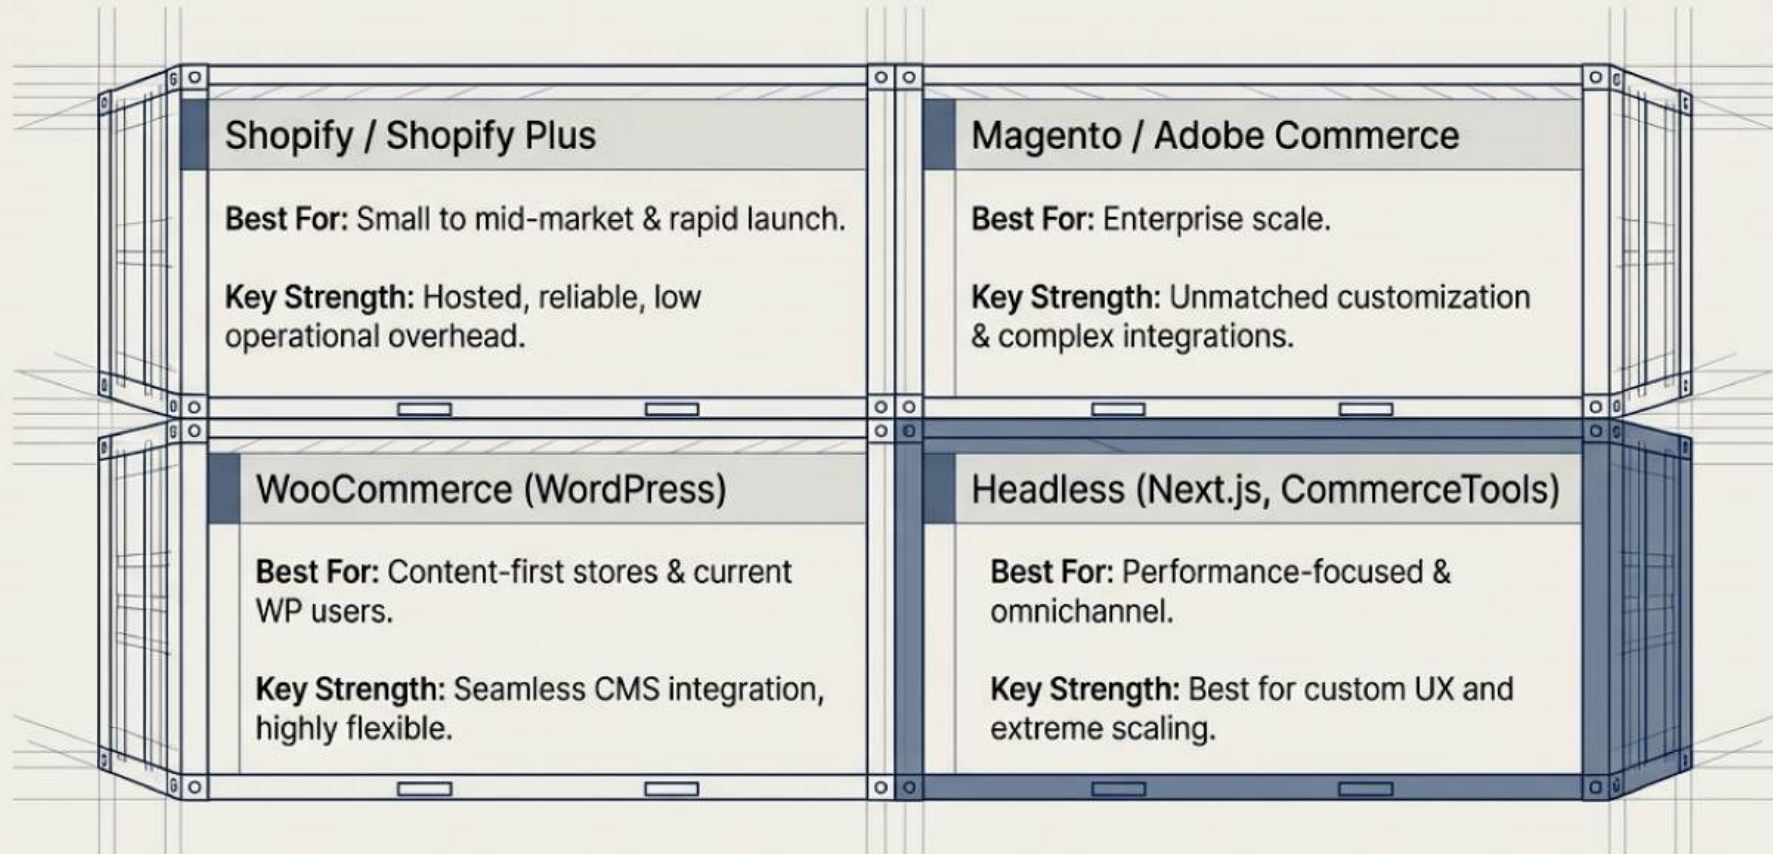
Shopify / Shopify Plus

**Best For:** Small to mid-market & rapid launch.

**Key Strength:** Hosted, reliable, low operational overhead.

Magento / Adobe Commerce

**Best For:** Enterprise scale.

**Key Strength:** Unmatched customization & complex integrations.

WooCommerce (WordPress)

**Best For:** Content-first stores & current WP users.

**Key Strength:** Seamless CMS integration, highly flexible.

Headless (Next.js, CommerceTools)

**Best For:** Performance-focused & omnichannel.

**Key Strength:** Best for custom UX and extreme scaling.